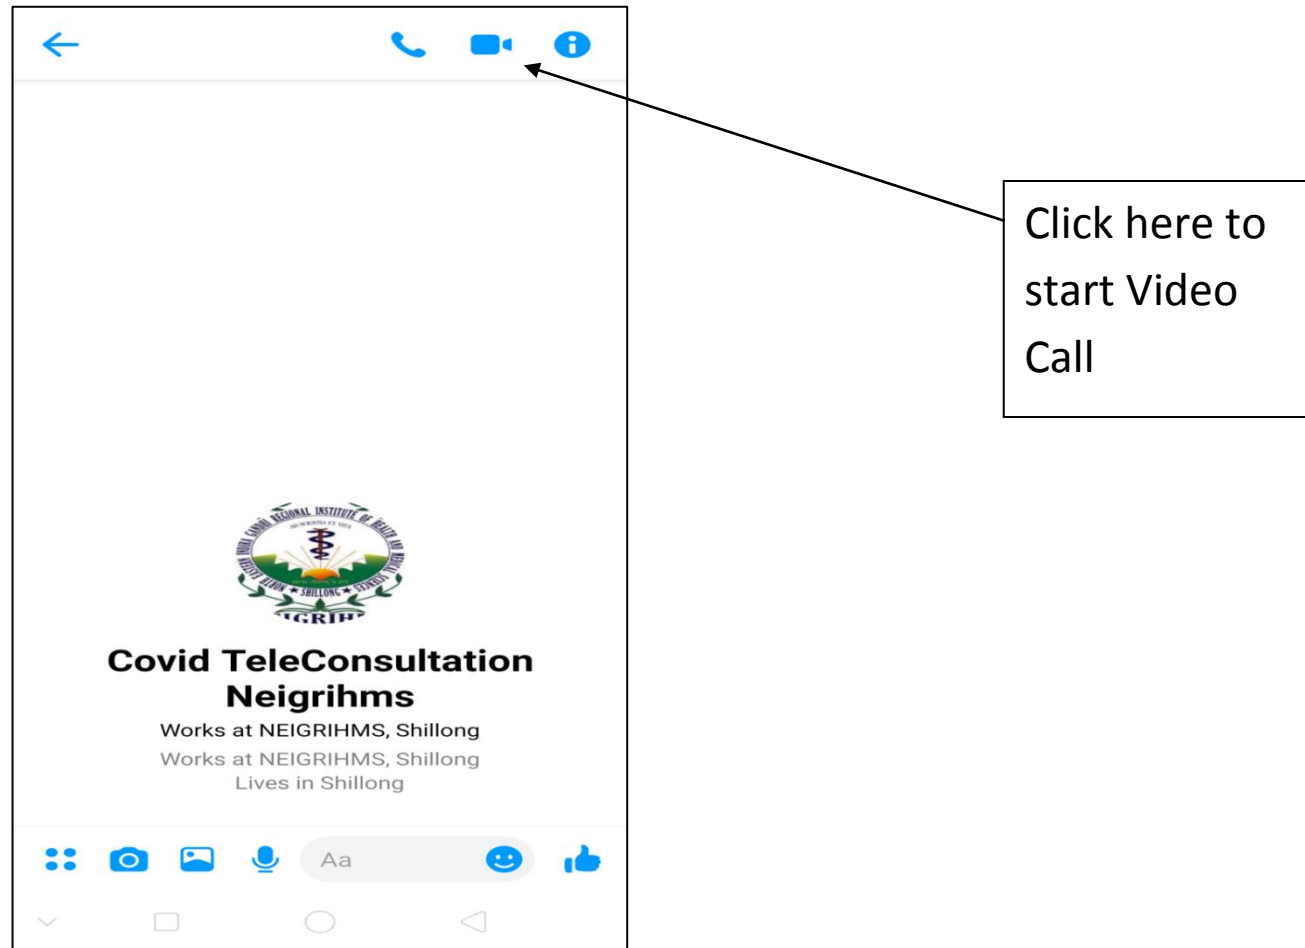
Click here to start Video Call

NORTH EASTERN INDIRA GANDHI REGIONAL INSTITUTE OF HEALTH AND MEDICAL SCIENCES
SHILLONG
NEIGRIHMS

Covid TeleConsultation Neigrihms
Works at NEIGRIHMS, Shillong
Works at NEIGRIHMS, Shillong
Lives in Shillong

Aa